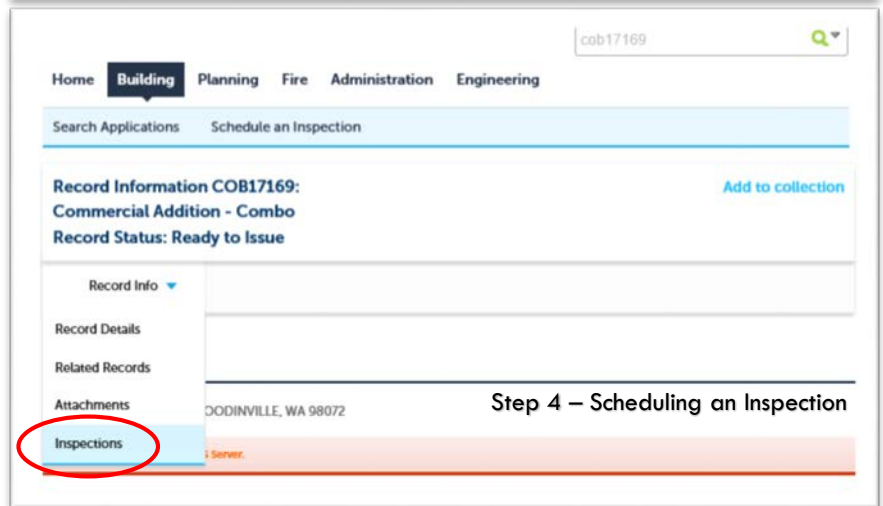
cob17169

Home Building Planning Fire Administration Engineering

Search Applications Schedule an Inspection

Record Information COB17169:
Commercial Addition - Combo
Record Status: Ready to Issue

Add to collection

Record Info

Record Details

Related Records

Attachments

Inspections

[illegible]OODINVILLE, WA 98072

Step 4 – Scheduling an Inspection

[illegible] Server.